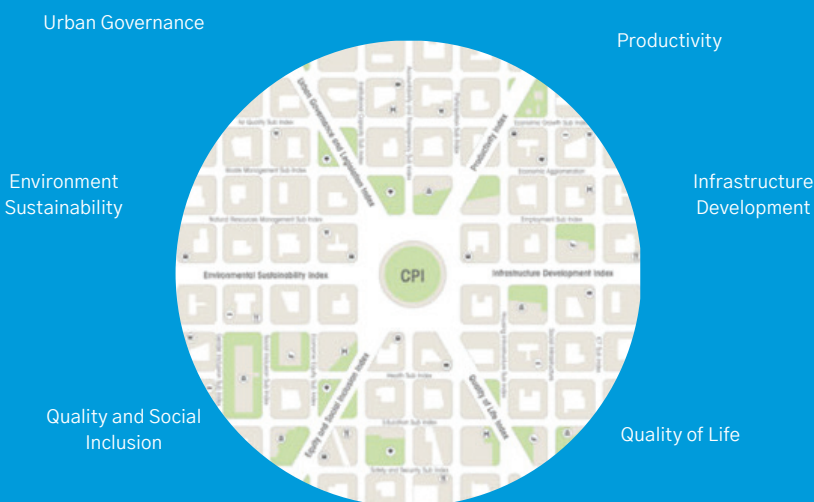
Urban Governance

Productivity

Environment Sustainability

Infrastructure Development

Quality and Social Inclusion

Quality of Life

Urban Governance and Legislation Index

Productivity Index

Air Quality Sub Index

Economic Growth Sub Index

Waste Management Sub Index

Economic Agglomeration

Natural Resources Management Sub Index

Employment Sub Index

Environmental Sustainability Index

CPI

Infrastructure Development Index

Health Sub Index

Education Sub Index

Safety and Security Sub Index

Equity and Social Inclusion Index

Quality of Life Index